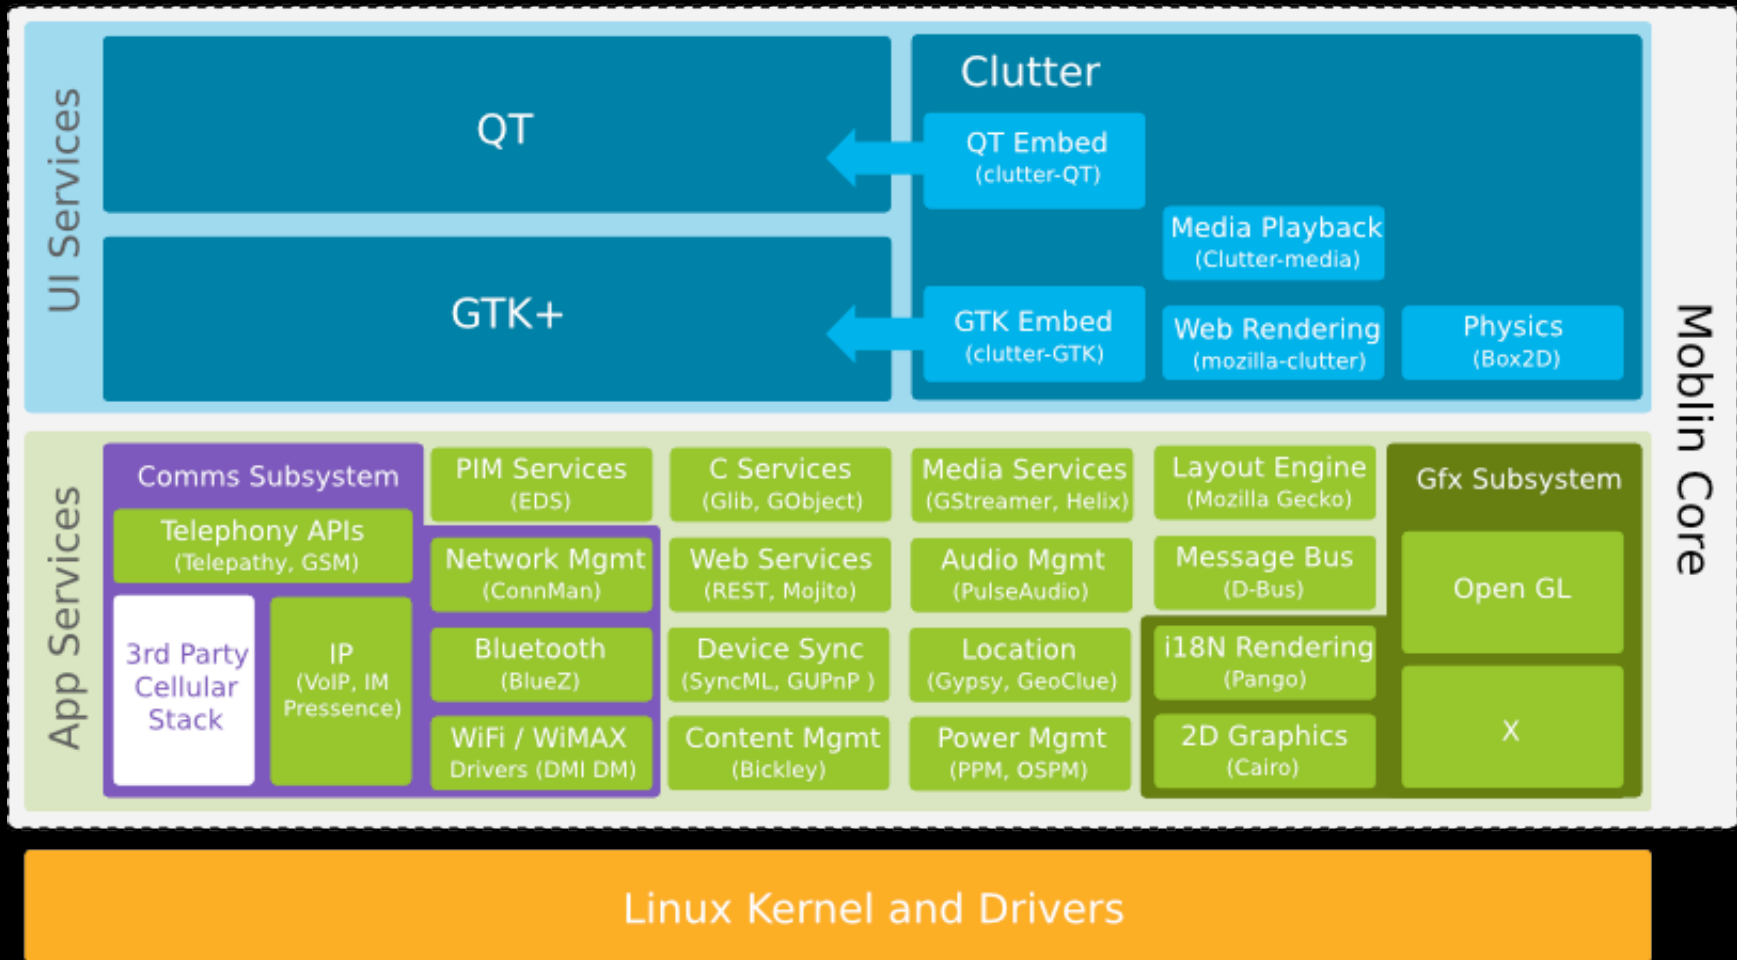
UI Services

QT

GTK+

Clutter

QT Embed
(clutter-QT)

Media Playback
(Clutter-media)

GTK Embed
(clutter-GTK)

Web Rendering
(mozilla-clutter)

Physics
(Box2D)

App Services

Comms Subsystem

Telephony APIs
(Telepathy, GSM)

3rd Party Cellular Stack

IP
(VoIP, IM Pressence)

PIM Services
(EDS)

Network Mgmt
(ConnMan)

Bluetooth
(BlueZ)

WiFi / WiMAX
Drivers (DMI DM)

C Services
(Glib, GObject)

Web Services
(REST, Mojito)

Device Sync
(SyncML, GUPnP )

Content Mgmt
(Bickley)

Media Services
(GStreamer, Helix)

Audio Mgmt
(PulseAudio)

Location
(Gypsy, GeoClue)

Power Mgmt
(PPM, OSPM)

Layout Engine
(Mozilla Gecko)

Message Bus
(D-Bus)

i18N Rendering
(Pango)

2D Graphics
(Cairo)

Gfx Subsystem

Open GL

X

Moblin Core

Linux Kernel and Drivers